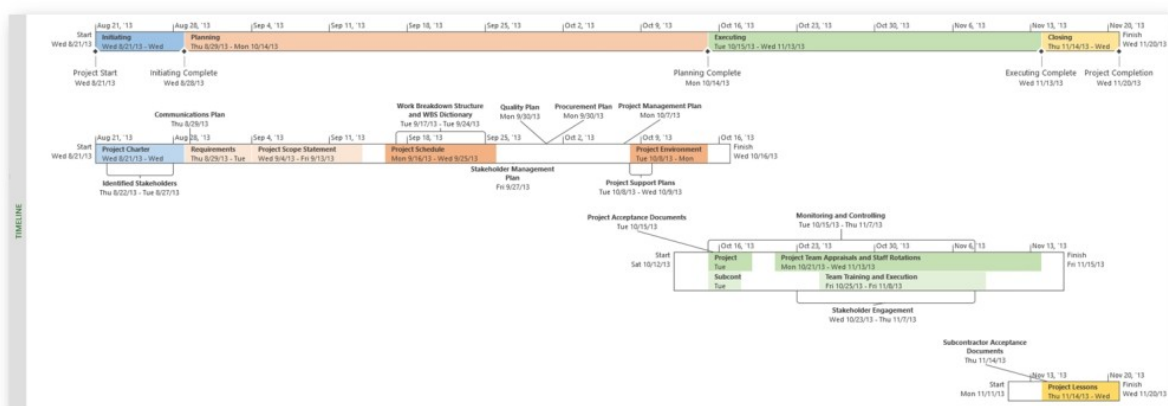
TIMELINE

Start Wed 8/21/13
Aug 21, '13 | Aug 28, '13 | Sep 4, '13 | Sep 11, '13 | Sep 18, '13 | Sep 25, '13 | Oct 2, '13 | Oct 9, '13 | Oct 16, '13 | Oct 23, '13 | Oct 30, '13 | Nov 6, '13 | Nov 13, '13 | Nov 20, '13
Finish Wed 11/20/13

Initiating
Wed 8/21/13 - Wed

Planning
Thu 8/29/13 - Mon 10/14/13

Executing
Tue 10/15/13 - Wed 11/13/13

Closing
Thu 11/14/13 - Wed

Project Start
Wed 8/21/13

Initiating Complete
Wed 8/28/13

Planning Complete
Mon 10/14/13

Executing Complete
Wed 11/13/13

Project Completion
Wed 11/20/13

Communications Plan
Thu 8/29/13

Work Breakdown Structure and WBS Dictionary
Tue 9/17/13 - Tue 9/24/13

Quality Plan
Mon 9/30/13

Procurement Plan
Mon 9/30/13

Project Management Plan
Mon 10/7/13

Start Wed 8/21/13
Aug 21, '13 | Aug 28, '13 | Sep 4, '13 | Sep 11, '13 | Sep 18, '13 | Sep 25, '13 | Oct 2, '13 | Oct 9, '13 | Oct 16, '13
Finish Wed 10/16/13

Project Charter
Wed 8/21/13 - Wed

Requirements
Thu 8/29/13 - Tue

Project Scope Statement
Wed 9/4/13 - Fri 9/13/13

Project Schedule
Mon 9/16/13 - Wed 9/25/13

Project Environment
Tue 10/8/13 - Mon

Identified Stakeholders
Thu 8/22/13 - Tue 8/27/13

Stakeholder Management Plan
Fri 9/27/13

Project Support Plans
Tue 10/8/13 - Wed 10/9/13

Project Acceptance Documents
Tue 10/15/13

Monitoring and Controlling
Tue 10/15/13 - Thu 11/7/13

Start Sat 10/12/13
Oct 16, '13 | Oct 23, '13 | Oct 30, '13 | Nov 6, '13 | Nov 13, '13
Finish Fri 11/15/13

Project
Tue

Project Team Appraisals and Staff Rotations
Mon 10/21/13 - Wed 11/13/13

Subcont
Tue

Team Training and Execution
Fri 10/25/13 - Fri 11/8/13

Stakeholder Engagement
Wed 10/23/13 - Thu 11/7/13

Subcontractor Acceptance Documents
Thu 11/14/13

Start Mon 11/11/13
Nov 13, '13 | Nov 20, '13
Finish Wed 11/20/13

Project Lessons
Thu 11/14/13 - Wed